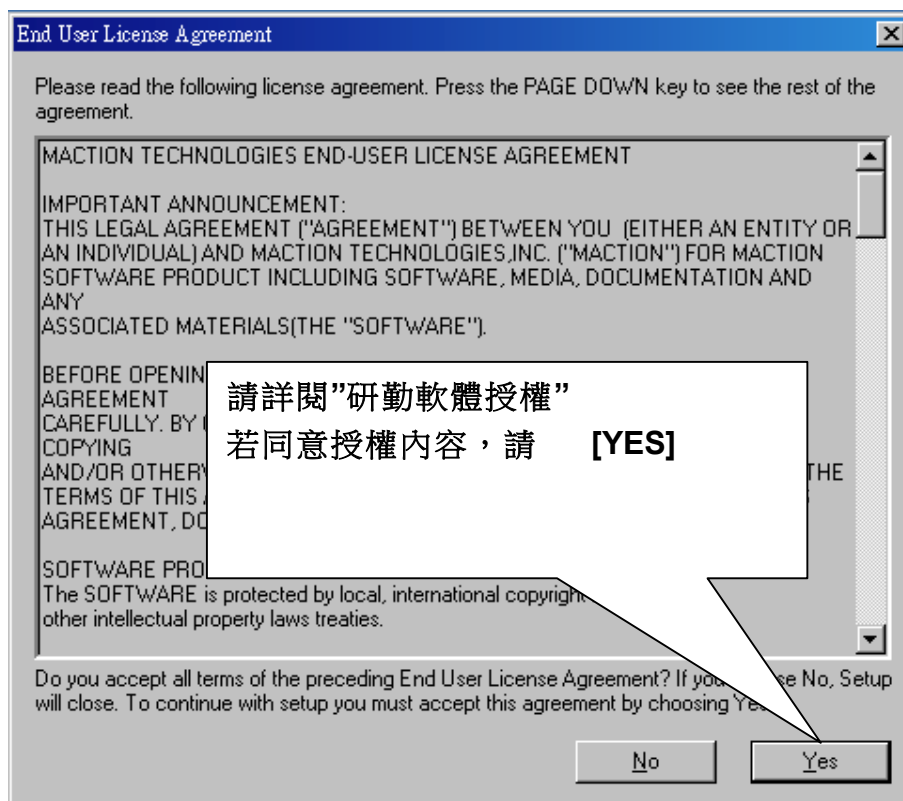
End User License Agreement

Please read the following license agreement. Press the PAGE DOWN key to see the rest of the agreement.

MACTION TECHNOLOGIES END-USER LICENSE AGREEMENT

IMPORTANT ANNOUNCEMENT:
THIS LEGAL AGREEMENT ("AGREEMENT") BETWEEN YOU (EITHER AN ENTITY OR AN INDIVIDUAL) AND MACTION TECHNOLOGIES,INC. ("MACTION") FOR MACTION SOFTWARE PRODUCT INCLUDING SOFTWARE, MEDIA, DOCUMENTATION AND ANY
ASSOCIATED MATERIALS(THE "SOFTWARE").

BEFORE OPENIN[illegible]
AGREEMENT
CAREFULLY. BY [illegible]
COPYING
AND/OR OTHER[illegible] THE
TERMS OF THIS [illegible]
AGREEMENT, DO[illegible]

SOFTWARE PRO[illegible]
The SOFTWARE is protected by local, international copyright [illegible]
other intellectual property laws treaties.

請詳閱"研勤軟體授權"
若同意授權內容，請 [YES]

Do you accept all terms of the preceding End User License Agreement? If you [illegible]se No, Setup will close. To continue with setup you must accept this agreement by choosing Ye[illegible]

No

Yes